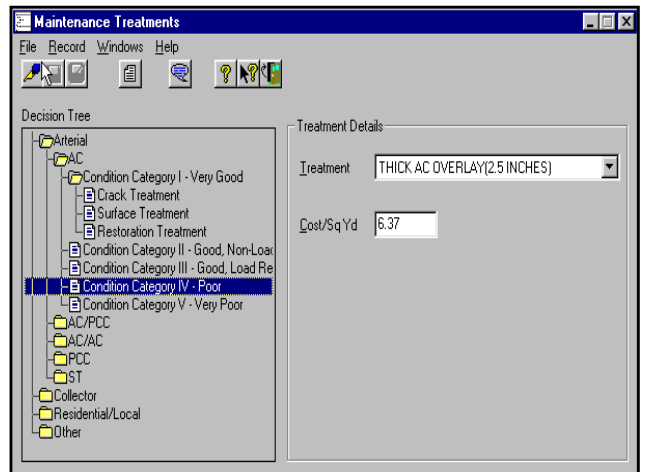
Maintenance Treatments

File Record Windows Help

Decision Tree

Arterial
AC
Condition Category I - Very Good
Crack Treatment
Surface Treatment
Restoration Treatment
Condition Category II - Good, Non-Loac
Condition Category III - Good, Load Re
Condition Category IV - Poor
Condition Category V - Very Poor
AC/PCC
AC/AC
PCC
ST
Collector
Residential/Local
Other

Treatment Details

Treatment THICK AC OVERLAY(2.5 INCHES)

Cost/Sq Yd 6.37